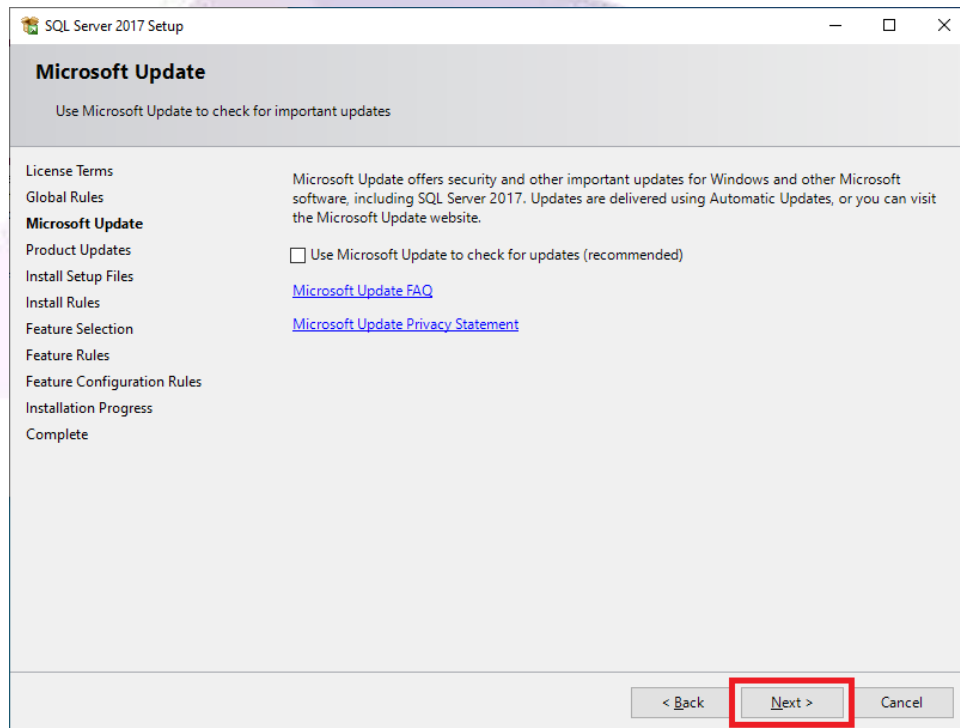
SQL Server 2017 Setup

Microsoft Update

Use Microsoft Update to check for important updates

License Terms
Global Rules
Microsoft Update
Product Updates
Install Setup Files
Install Rules
Feature Selection
Feature Rules
Feature Configuration Rules
Installation Progress
Complete

Microsoft Update offers security and other important updates for Windows and other Microsoft software, including SQL Server 2017. Updates are delivered using Automatic Updates, or you can visit the Microsoft Update website.

Use Microsoft Update to check for updates (recommended)

Microsoft Update FAQ

Microsoft Update Privacy Statement

< Back

Next >

Cancel